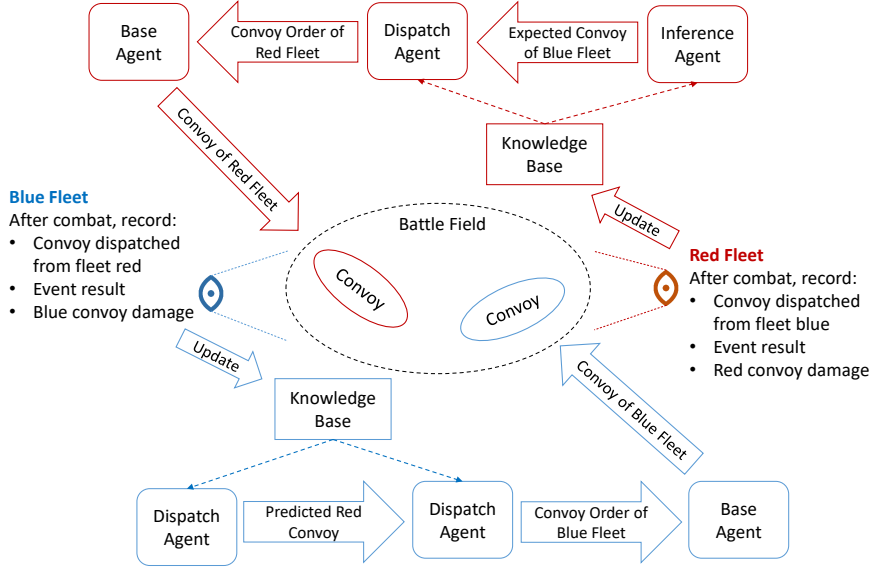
Base Agent

Convoy Order of Red Fleet

Dispatch Agent

Expected Convoy of Blue Fleet

Inference Agent

Knowledge Base

Convoy of Red Fleet

Update

Blue Fleet
After combat, record:
• Convoy dispatched from fleet red
• Event result
• Blue convoy damage

Battle Field

Convoy

Convoy

Red Fleet
After combat, record:
• Convoy dispatched from fleet blue
• Event result
• Red convoy damage

Update

Knowledge Base

Convoy of Blue Fleet

Dispatch Agent

Predicted Red Convoy

Dispatch Agent

Convoy Order of Blue Fleet

Base Agent